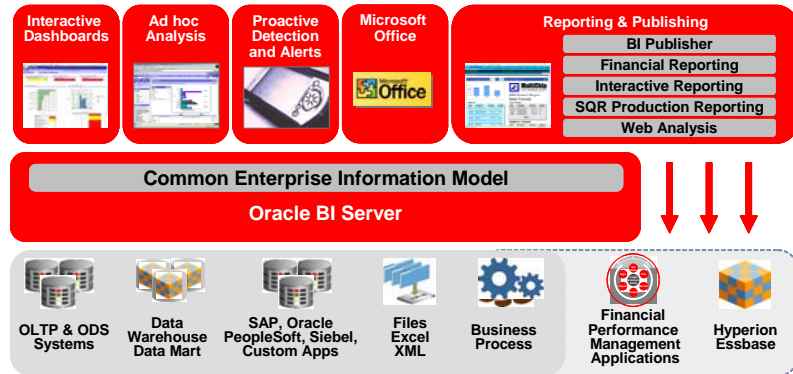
Interactive Dashboards

Ad hoc Analysis

Proactive Detection and Alerts

Microsoft Office

Microsoft Office

Reporting & Publishing

BI Publisher

Financial Reporting

Interactive Reporting

SQR Production Reporting

Web Analysis

Common Enterprise Information Model

Oracle BI Server

OLTP & ODS Systems

Data Warehouse Data Mart

SAP, Oracle PeopleSoft, Siebel, Custom Apps

Files Excel XML

Business Process

Financial Performance Management Applications

Hyperion Essbase